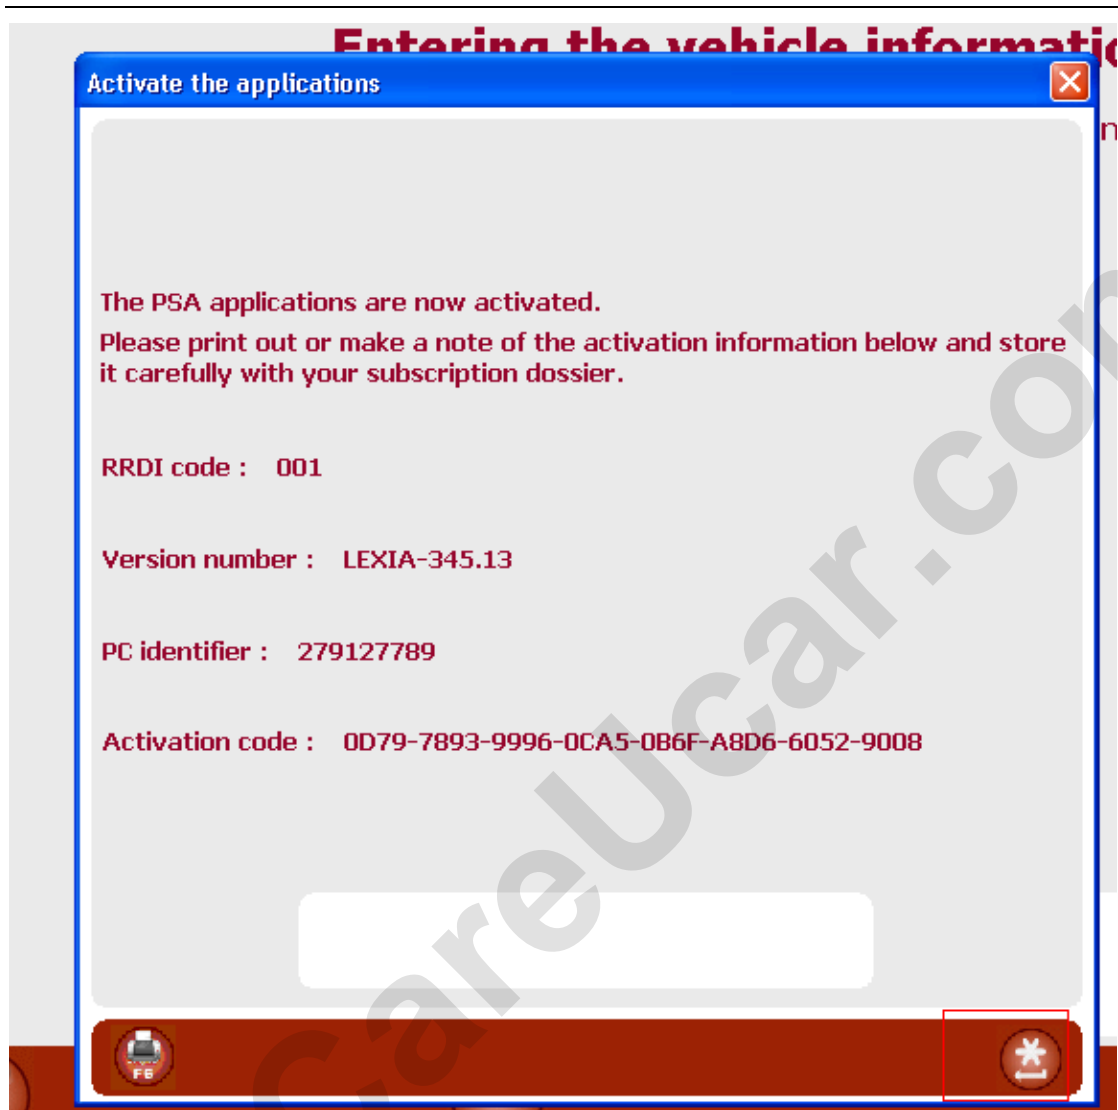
Entering the vehicle informatio

Activate the applications

The PSA applications are now activated.

Please print out or make a note of the activation information below and store it carefully with your subscription dossier.

RRDI code : 001

Version number : LEXIA-345.13

PC identifier : 279127789

Activation code : 0D79-7893-9996-0CA5-0B6F-A8D6-6052-9008

F6

CareUcar.com